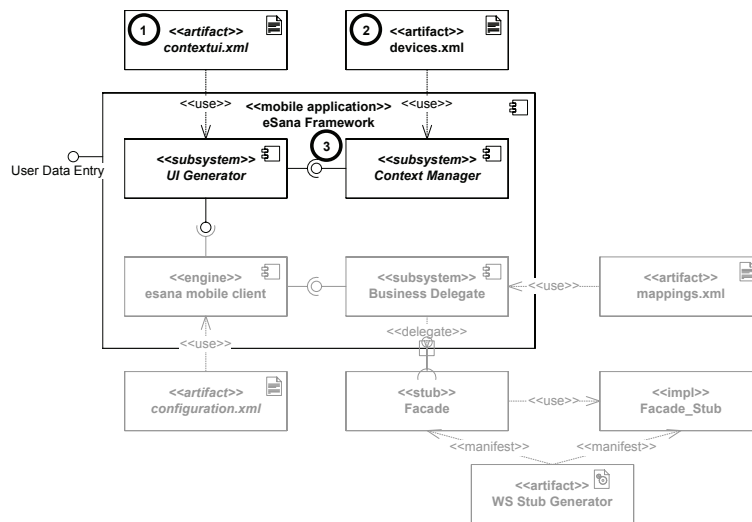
1 <<artifact>> contextui.xml

2 <<artifact>> devices.xml

<<use>>

<<use>>

<<mobile application>> eSana Framework

User Data Entry

<<subsystem>> UI Generator

3

<<subsystem>> Context Manager

<<engine>> esana mobile client

<<subsystem>> Business Delegate

<<use>>

<<artifact>> mappings.xml

<<delegate>>

<<use>>

<<artifact>> configuration.xml

<<stub>> Facade

<<use>>

<<impl>> Facade_Stub

<<manifest>>

<<manifest>>

<<artifact>> WS Stub Generator